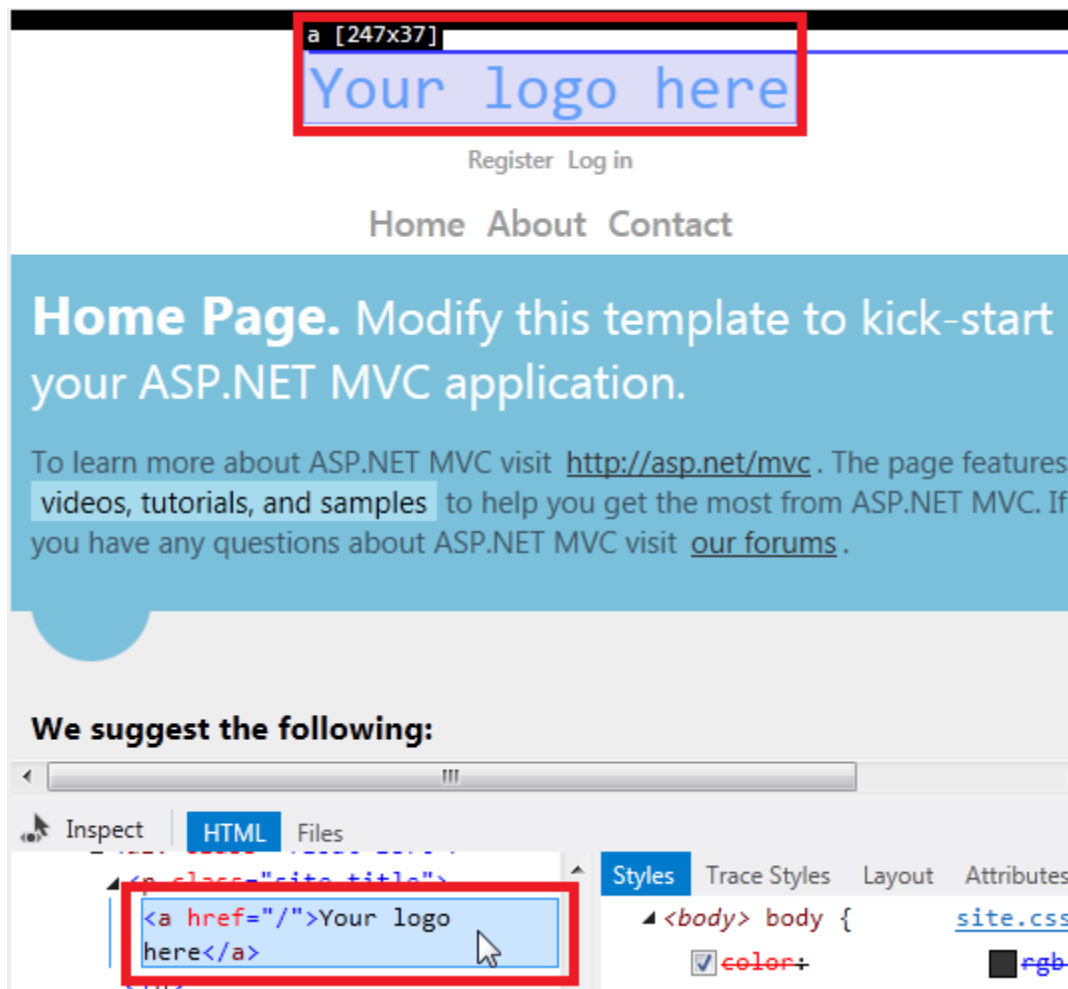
a [247x37]

Your logo here

Register Log in

Home About Contact

**Home Page.** Modify this template to kick-start your ASP.NET MVC application.

To learn more about ASP.NET MVC visit http://asp.net/mvc . The page features videos, tutorials, and samples to help you get the most from ASP.NET MVC. If you have any questions about ASP.NET MVC visit our forums .

We suggest the following:

Inspect HTML Files

<p class="site-title">

<a href="/">Your logo here</a>

Styles Trace Styles Layout Attributes

<body> body { site.css

color: rgb